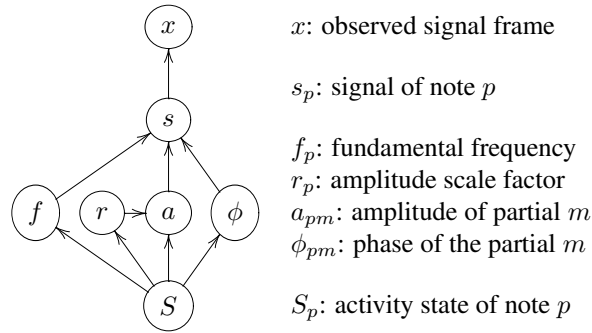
$x$

$s$

$f$ $r$ $a$ $\phi$

$S$

$x$: observed signal frame

$s_p$: signal of note $p$

$f_p$: fundamental frequency
$r_p$: amplitude scale factor
$a_{pm}$: amplitude of partial $m$
$\phi_{pm}$: phase of the partial $m$

$S_p$: activity state of note $p$